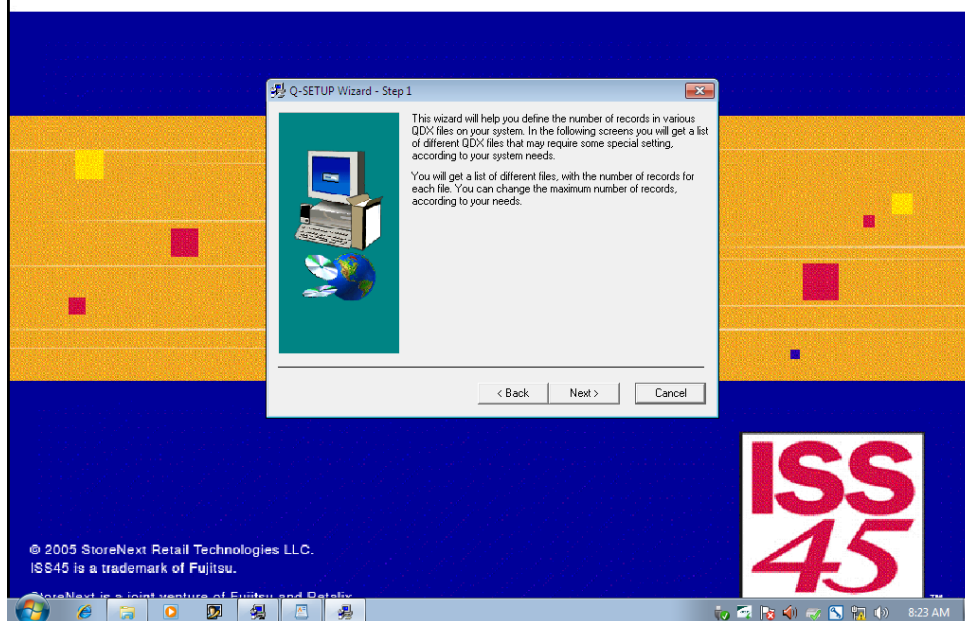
Q-SETUP Wizard - Step 1

This wizard will help you define the number of records in various QDX files on your system. In the following screens you will get a list of different QDX files that may require some special setting, according to your system needs.

You will get a list of different files, with the number of records for each file. You can change the maximum number of records, according to your needs.

< Back Next > Cancel

ISS 45

TM

© 2005 StoreNext Retail Technologies LLC.
ISS45 is a trademark of Fujitsu.
StoreNext is a joint venture of Fujitsu and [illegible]

8:23 AM